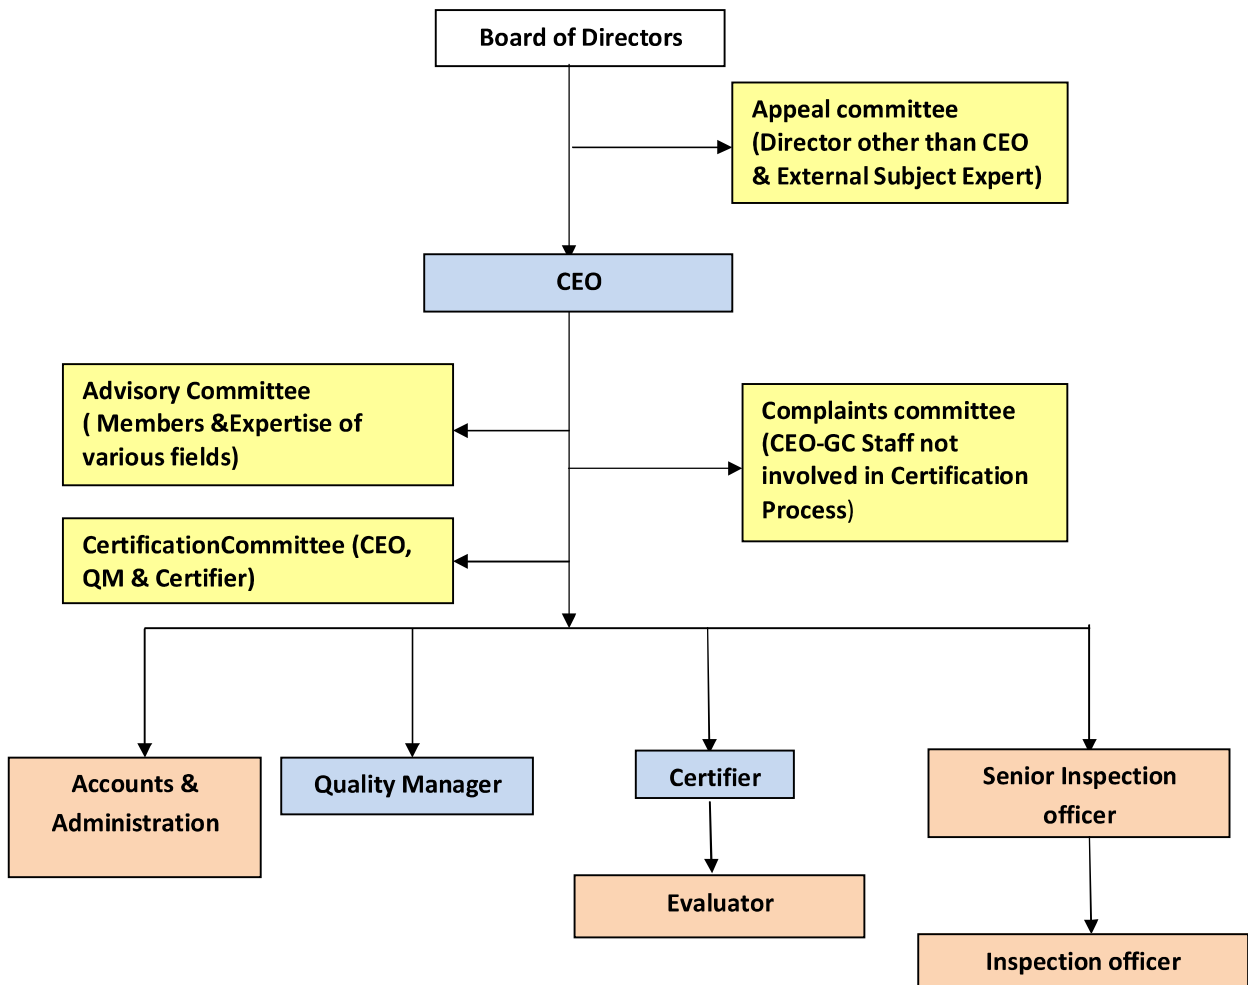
Board of Directors

Appeal committee (Director other than CEO & External Subject Expert)

CEO

Advisory Committee ( Members &Expertise of various fields)

Complaints committee (CEO-GC Staff not involved in Certification Process)

CertificationCommittee (CEO, QM & Certifier)

Accounts & Administration

Quality Manager

Certifier

Evaluator

Senior Inspection officer

Inspection officer